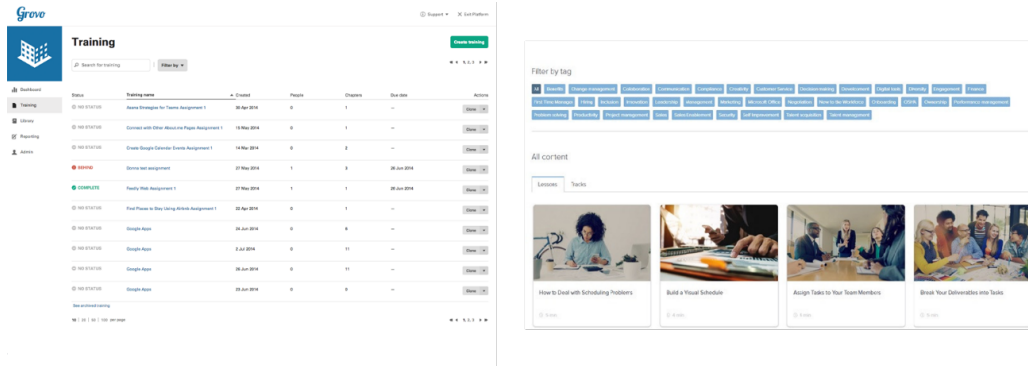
Grovo

Support ▾ Exit Platform

Dashboard
Training
Library
Reporting
Admin

Training

Create training

Search for training

Filter by ▾

1, 2, 3

| Status | Training name | Created | People | Chapters | Due date | Actions |
|---|---|---|---|---|---|---|
| NO STATUS | Game Strategies for Teams Assignment 1 | 30 Apr 2014 | 0 | 1 | — | Done ▾ |
| NO STATUS | Connect with Other About.me Pages Assignment 1 | 15 May 2014 | 0 | 1 | — | Done ▾ |
| NO STATUS | Create Google Calendar Events Assignment 1 | 14 May 2014 | 0 | 2 | — | Done ▾ |
| SENT | Demo test assignment | 27 May 2014 | 1 | 5 | 28 Jun 2014 | Done ▾ |
| COMPLETE | Really Web Assignment 1 | 27 May 2014 | 1 | 1 | 28 Jun 2014 | Done ▾ |
| NO STATUS | Find Places to Stay Using Airbnb Assignment 1 | 22 Apr 2014 | 0 | 1 | — | Done ▾ |
| NO STATUS | Google Apps | 24 Jun 2014 | 0 | 6 | — | Done ▾ |
| NO STATUS | Google Apps | 2 Jul 2014 | 0 | 11 | — | Done ▾ |
| NO STATUS | Google Apps | 28 Jun 2014 | 0 | 11 | — | Done ▾ |
| NO STATUS | Google Apps | 23 Jun 2014 | 0 | 0 | — | Done ▾ |

See archived training

10 | 25 | 50 | 100 per page

1, 2, 3

Filter by tag

All Benefits Change management Collaboration Communication Compliance Creativity Customer Service Decisionmaking Development Digital tools Diversity Engagement Finance First-Time Manager Hiring Inclusion Innovation Leadership Management Marketing Microsoft Office Negotiation New to the Workforce Onboarding OSHA Ownership Performance management Problem solving Productivity Project management Sales Sales Enablement Security Self Improvement Talent acquisition Talent management

All content

Lessons Tracks

How to Deal with Scheduling Problems

Build a Visual Schedule

Assign Tasks to Your Team Members

Break Your Deliverables into Tasks